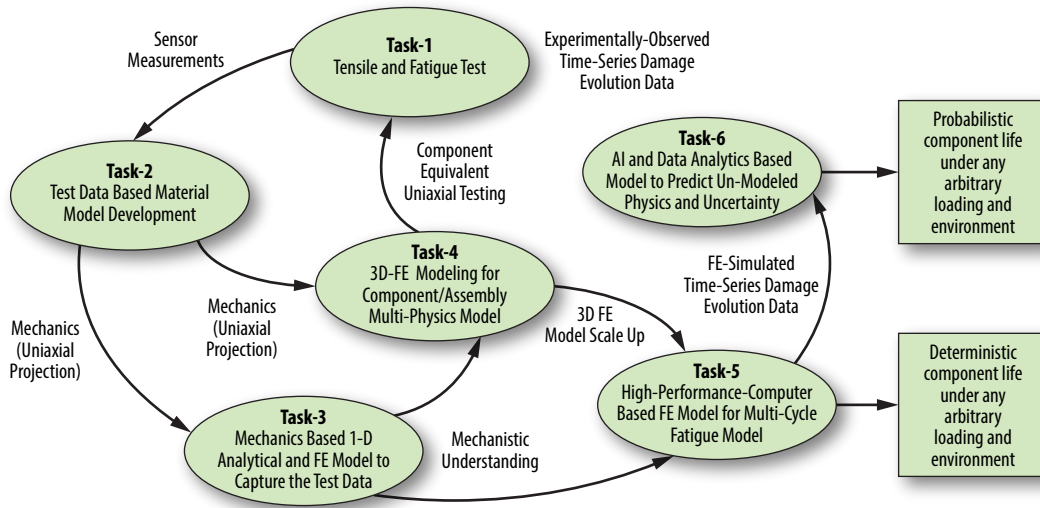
Sensor Measurements

Task-1
Tensile and Fatigue Test

Experimentally-Observed Time-Series Damage Evolution Data

Task-2
Test Data Based Material Model Development

Component Equivalent Uniaxial Testing

Task-6
AI and Data Analytics Based Model to Predict Un-Modeled Physics and Uncertainty

Probabilistic component life under any arbitrary loading and environment

Task-4
3D-FE Modeling for Component/Assembly Multi-Physics Model

FE-Simulated Time-Series Damage Evolution Data

Mechanics (Uniaxial Projection)

Mechanics (Uniaxial Projection)

3D FE Model Scale Up

Task-5
High-Performance-Computer Based FE Model for Multi-Cycle Fatigue Model

Deterministic component life under any arbitrary loading and environment

Task-3
Mechanics Based 1-D Analytical and FE Model to Capture the Test Data

Mechanistic Understanding